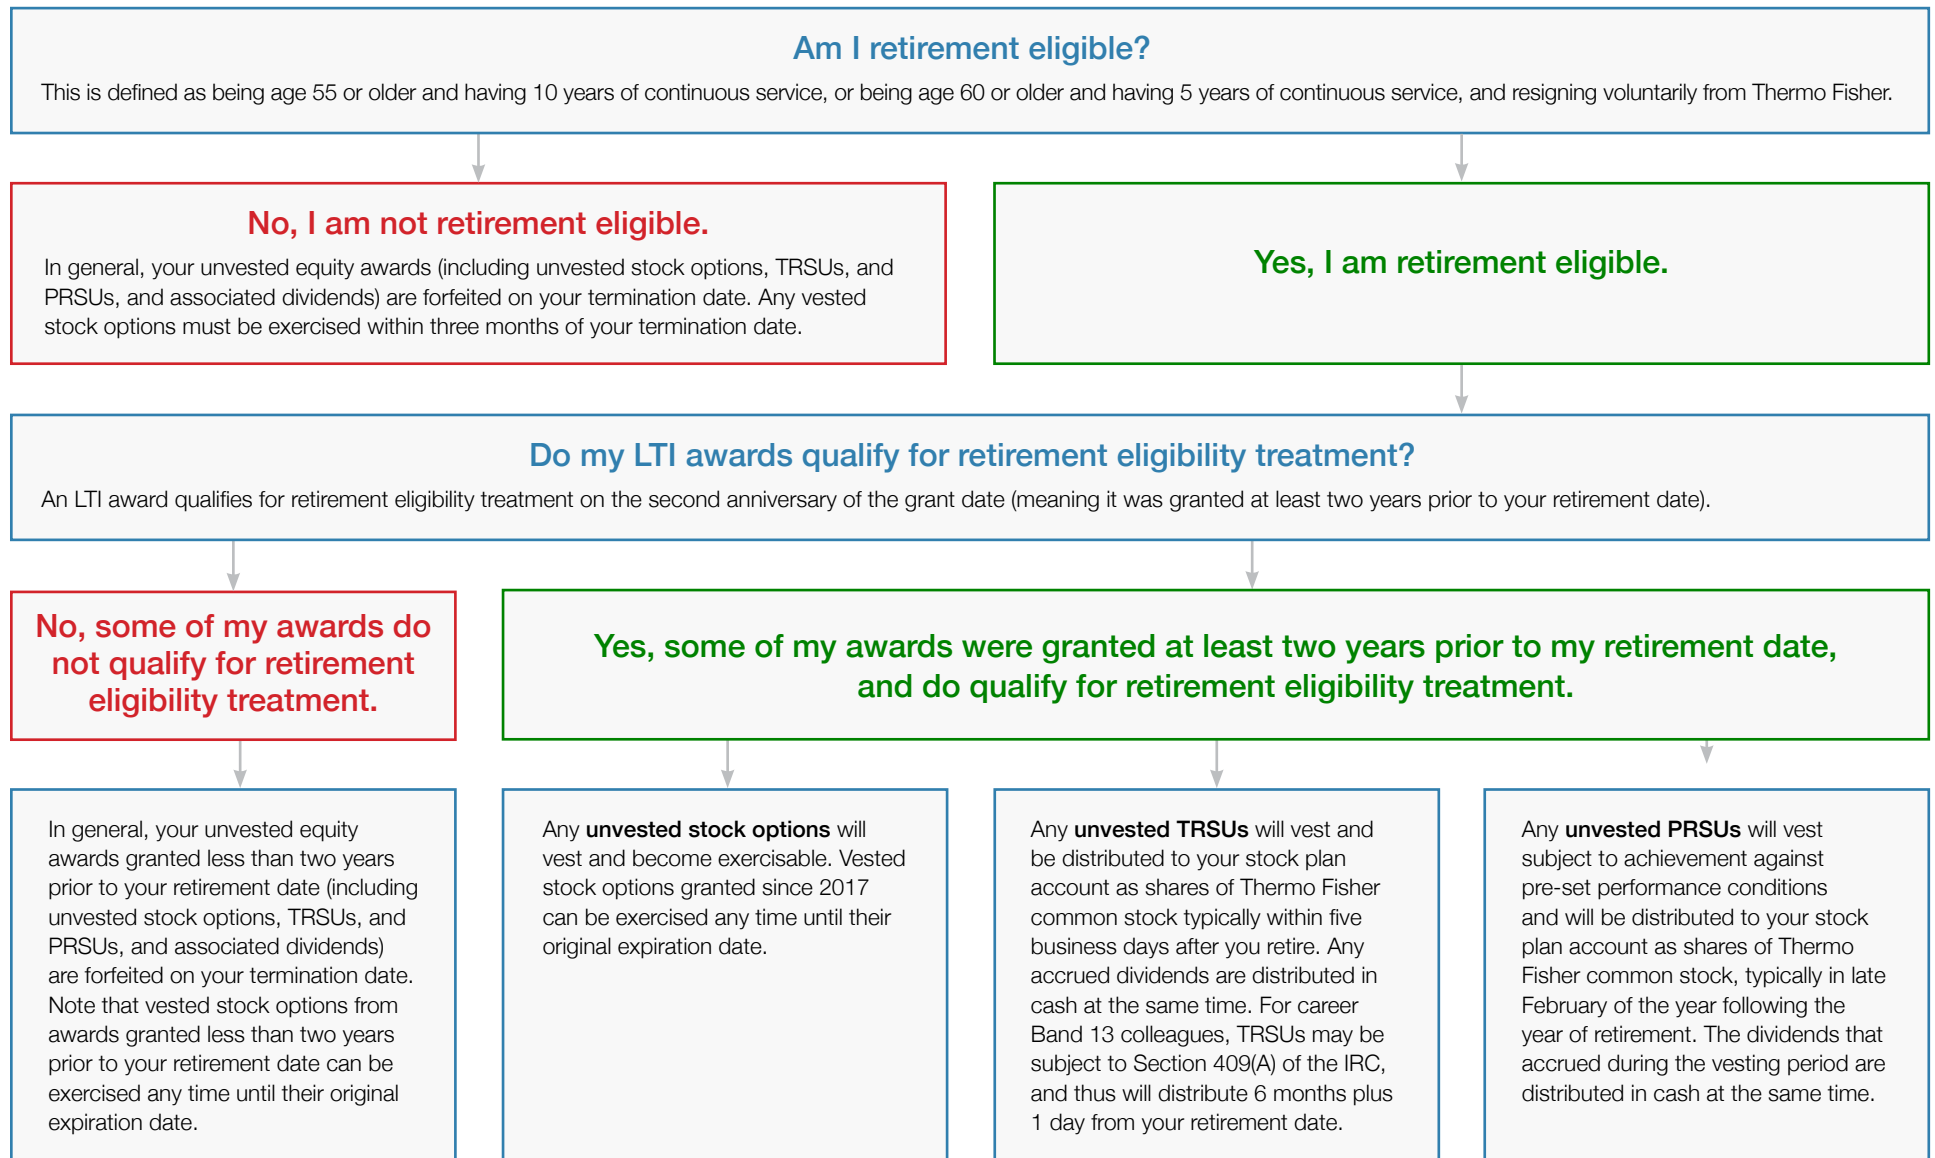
Am I retirement eligible?

This is defined as being age 55 or older and having 10 years of continuous service, or being age 60 or older and having 5 years of continuous service, and resigning voluntarily from Thermo Fisher.

No, I am not retirement eligible.

In general, your unvested equity awards (including unvested stock options, TRSUs, and PRSUs, and associated dividends) are forfeited on your termination date. Any vested stock options must be exercised within three months of your termination date.

Yes, I am retirement eligible.

Do my LTI awards qualify for retirement eligibility treatment?

An LTI award qualifies for retirement eligibility treatment on the second anniversary of the grant date (meaning it was granted at least two years prior to your retirement date).

No, some of my awards do not qualify for retirement eligibility treatment.

Yes, some of my awards were granted at least two years prior to my retirement date, and do qualify for retirement eligibility treatment.

In general, your unvested equity awards granted less than two years prior to your retirement date (including unvested stock options, TRSUs, and PRSUs, and associated dividends) are forfeited on your termination date. Note that vested stock options from awards granted less than two years prior to your retirement date can be exercised any time until their original expiration date.

Any **unvested stock options** will vest and become exercisable. Vested stock options granted since 2017 can be exercised any time until their original expiration date.

Any **unvested TRSUs** will vest and be distributed to your stock plan account as shares of Thermo Fisher common stock typically within five business days after you retire. Any accrued dividends are distributed in cash at the same time. For career Band 13 colleagues, TRSUs may be subject to Section 409(A) of the IRC, and thus will distribute 6 months plus 1 day from your retirement date.

Any **unvested PRSUs** will vest subject to achievement against pre-set performance conditions and will be distributed to your stock plan account as shares of Thermo Fisher common stock, typically in late February of the year following the year of retirement. The dividends that accrued during the vesting period are distributed in cash at the same time.